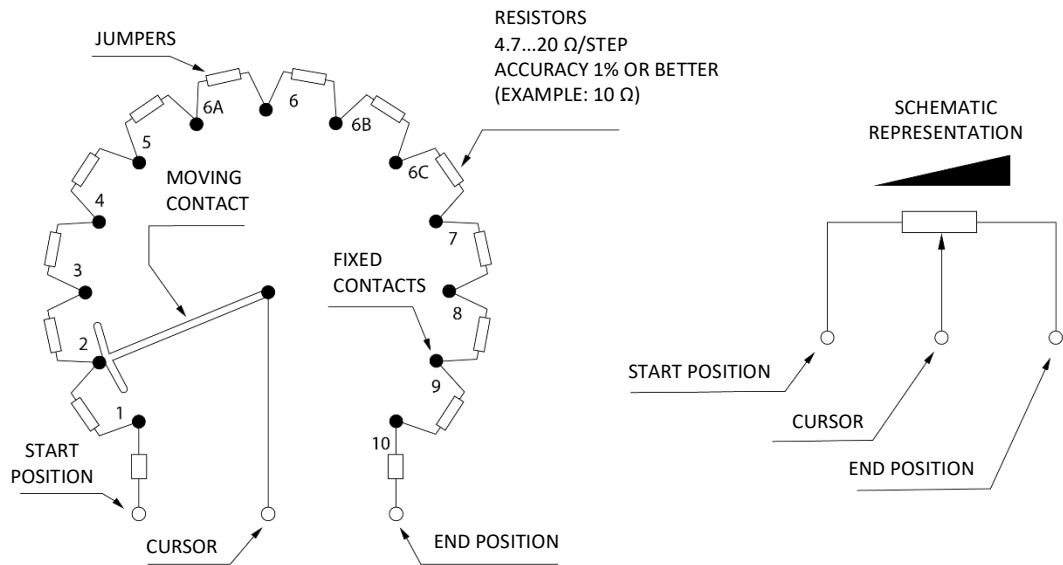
JUMPERS

RESISTORS
4.7...20 Ω/STEP
ACCURACY 1% OR BETTER
(EXAMPLE: 10 Ω)

6A
6
6B
5
6C
4
MOVING CONTACT
7
3
FIXED CONTACTS
8
2
9
1
10

START POSITION

CURSOR

END POSITION

SCHEMATIC REPRESENTATION

START POSITION

CURSOR

END POSITION